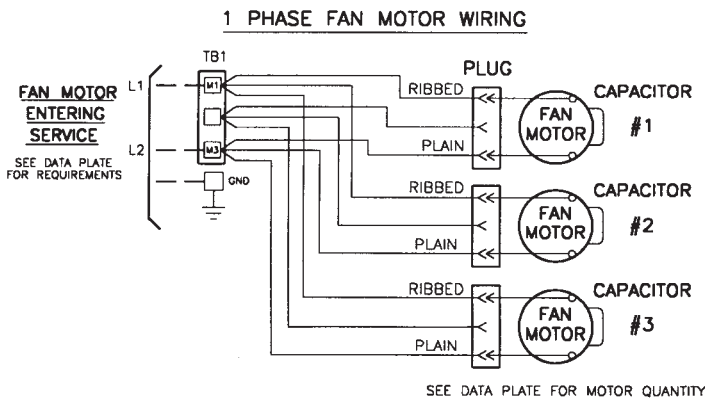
1 PHASE FAN MOTOR WIRING

FAN MOTOR ENTERING SERVICE

SEE DATA PLATE FOR REQUIREMENTS

TB1

L1

M1

L2

M3

GND

PLUG

RIBBED

PLAIN

FAN MOTOR

CAPACITOR

#1

RIBBED

PLAIN

FAN MOTOR

CAPACITOR

#2

RIBBED

PLAIN

FAN MOTOR

CAPACITOR

#3

SEE DATA PLATE FOR MOTOR QUANTITY